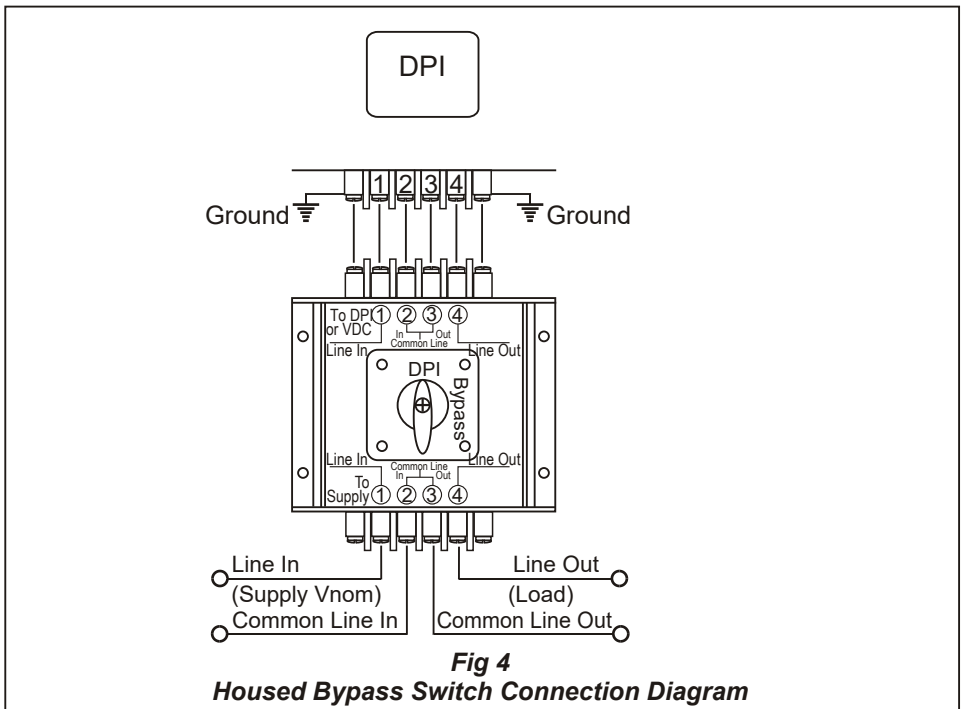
DPI

1 2 3 4

Ground

Ground

To DPI or VDC

① ② ③ ④

In Out
Common Line

Line In

Line Out

DPI

Bypass

Line In

Common Line
In Out

Line Out

To Supply

① ② ③ ④

Line In

(Supply Vnom)

Common Line In

Line Out

(Load)

Common Line Out

Fig 4
Housed Bypass Switch Connection Diagram